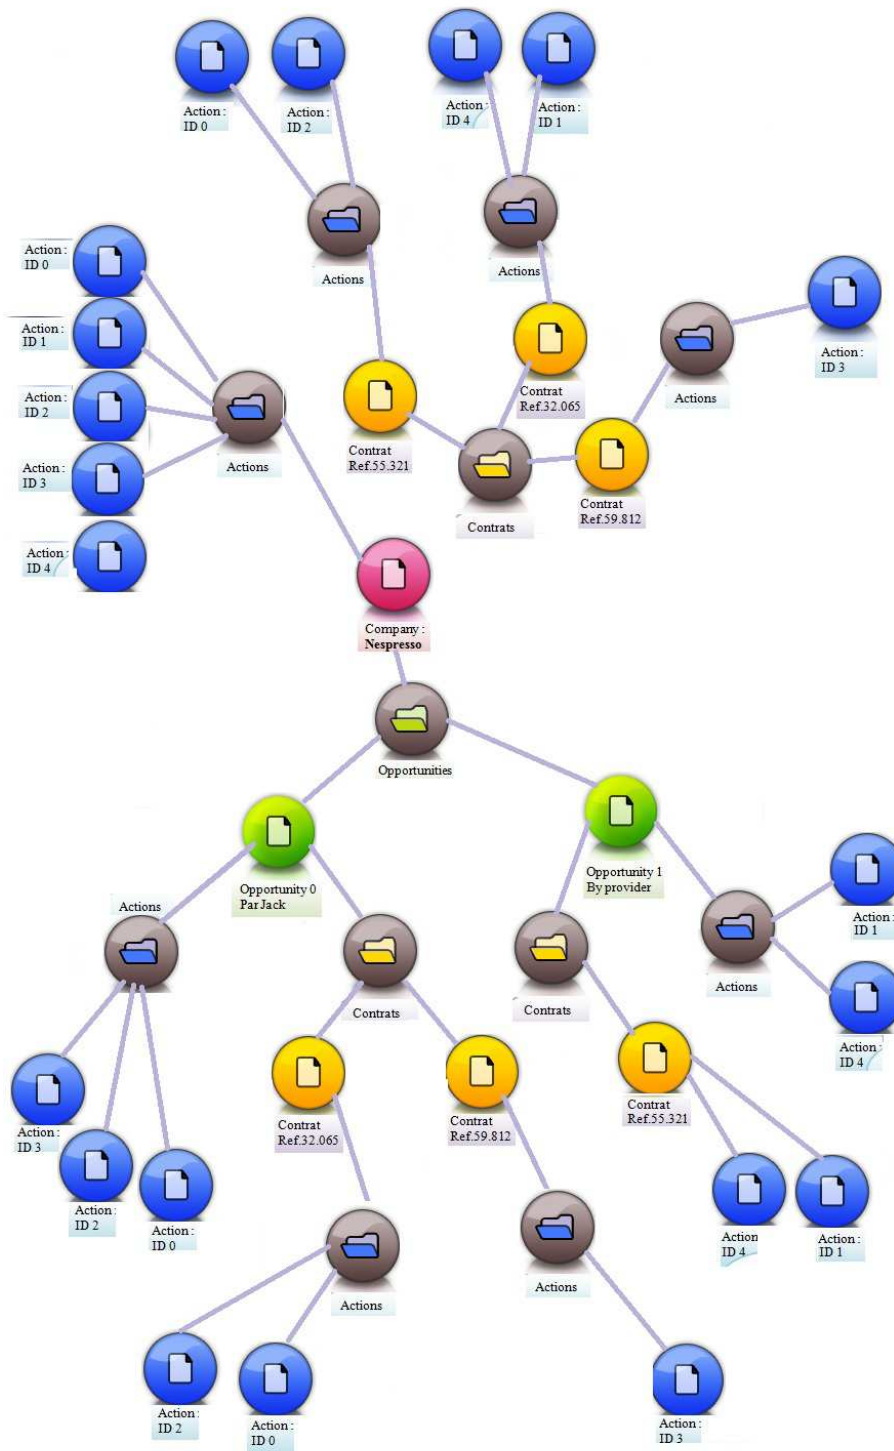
Action : ID 0

Action : ID 2

Action : ID 4

Action : ID 1

Actions

Actions

Action : ID 0

Action : ID 1

Action : ID 2

Action : ID 3

Action : ID 4

Actions

Contrat Ref.55.321

Contrat Ref.32.065

Actions

Action : ID 3

Contrats

Contrat Ref.59.812

Company : Nespresso

Opportunities

Opportunity 0 Par Jack

Opportunity 1 By provider

Actions

Contrats

Contrats

Actions

Action : ID 1

Action : ID 4

Action : ID 3

Action : ID 2

Action : ID 0

Contrat Ref.32.065

Contrat Ref.59.812

Contrat Ref.55.321

Action ID 4

Action : ID 1

Actions

Actions

Action : ID 2

Action : ID 0

Action : ID 3